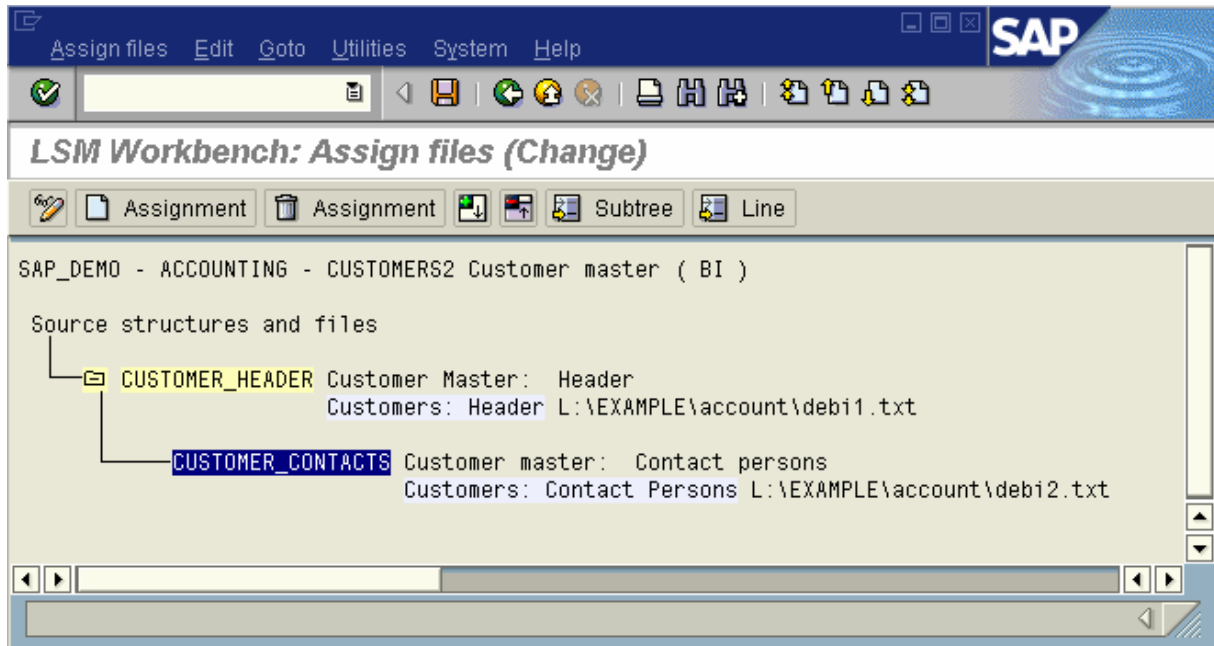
Assign files Edit Goto Utilities System Help

SAP

LSM Workbench: Assign files (Change)

Assignment Assignment Subtree Line

SAP_DEMO - ACCOUNTING - CUSTOMERS2 Customer master ( BI )

Source structures and files

CUSTOMER_HEADER Customer Master: Header
Customers: Header L:\EXAMPLE\account\debi1.txt

CUSTOMER_CONTACTS Customer master: Contact persons
Customers: Contact Persons L:\EXAMPLE\account\debi2.txt